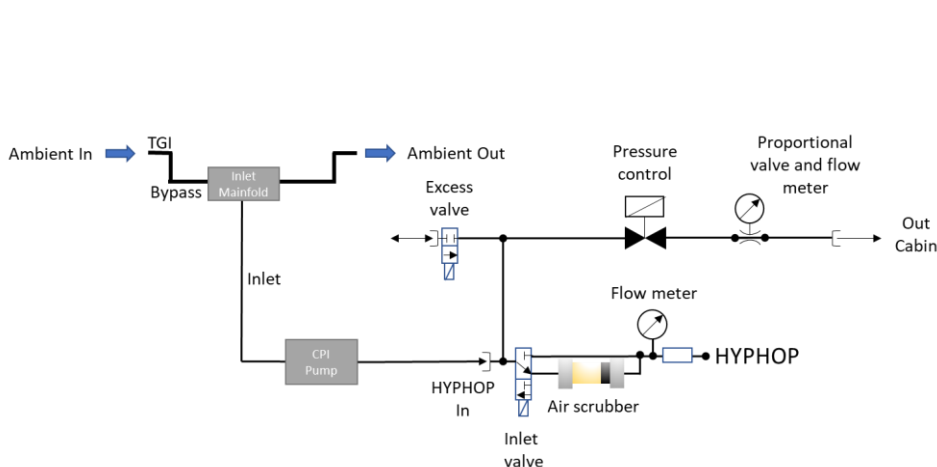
Ambient In

TGI

Bypass

Inlet Mainfold

Ambient Out

Inlet

CPI Pump

Excess valve

Pressure control

Proportional valve and flow meter

Out Cabin

Flow meter

HYPHOP

HYPHOP In

Air scrubber

Inlet valve